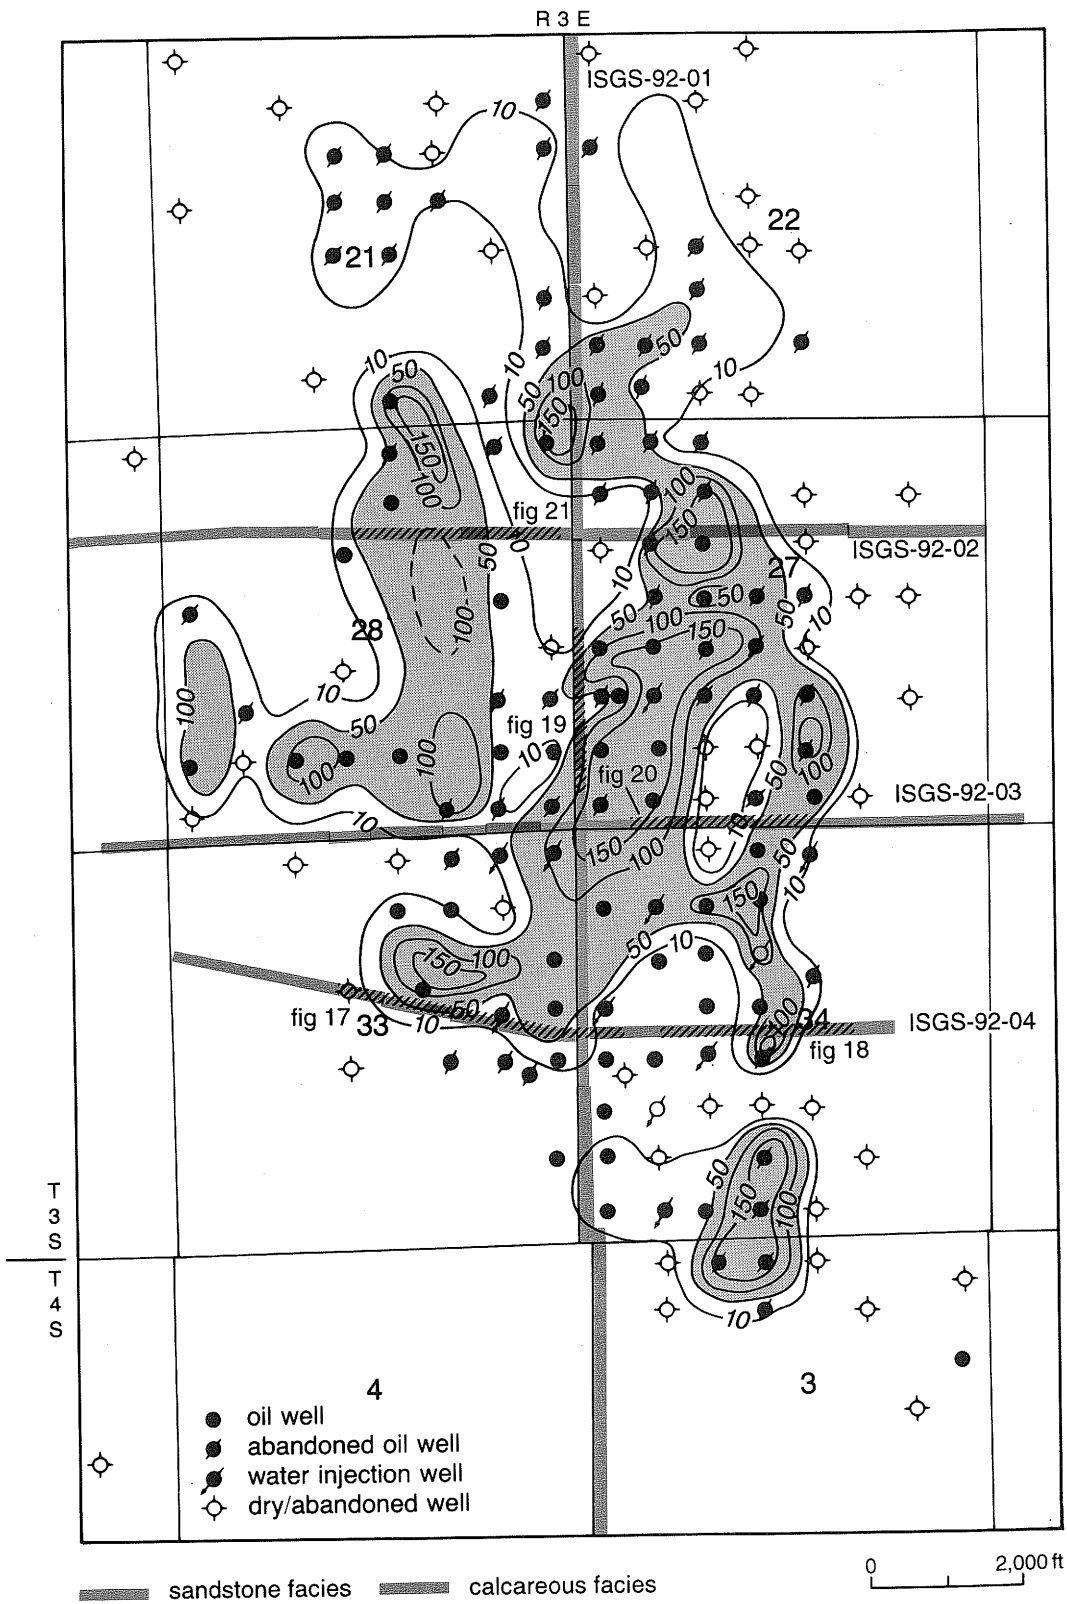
R 3 E

ISGS-92-01

10

21

22

10

50

10

50

100

150

50

10

10

150

100

fig 21

0

50

ISGS-92-02

100

150

27

100

50

50

10

50

100

150

28

100

100

10

50

100

100

fig 19

10

fig 20

100

ISGS-92-03

50

10

10

150

100

50

150

10

150

100

50

10

fig 17

33

10

50

100

34

ISGS-92-04

fig 18

50

150

100

10

T
3
S

T
4
S

4

3

oil well
abandoned oil well
water injection well
dry/abandoned well

0
2,000 ft

sandstone facies
calcareous facies